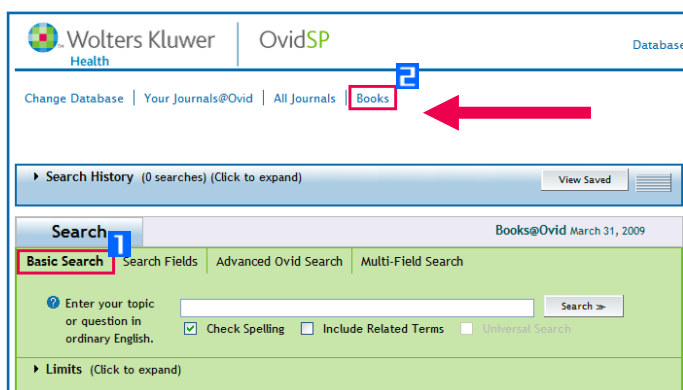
Wolters Kluwer Health | OvidSP

Database

Change Database | Your Journals@Ovid | All Journals | Books

2

Search History (0 searches) (Click to expand)

View Saved

Search 1

Books@Ovid March 31, 2009

Basic Search | Search Fields | Advanced Ovid Search | Multi-Field Search

Enter your topic or question in ordinary English.

Search

Check Spelling

Include Related Terms

Universal Search

Limits (Click to expand)